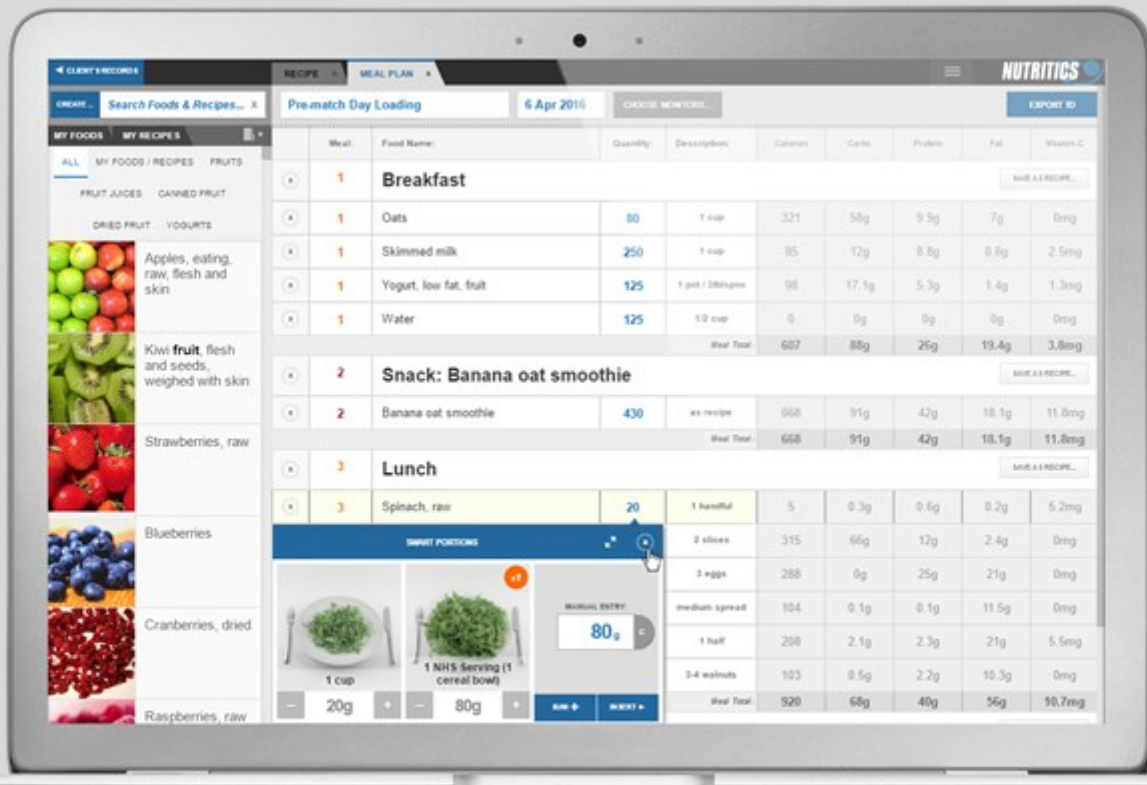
◄ CLIENT'S RECORDS

RECIPE × MEAL PLAN ×

NUTRITICS

CREATE... Search Foods & Recipes... ×

Pre-match Day Loading

6 Apr 2016

CHOOSE MONITORS...

EXPORT TO

MY FOODS MY RECIPES

ALL MY FOODS / RECIPES FRUITS FRUIT JUICES CANNED FRUIT DRIED FRUIT YOGURTS

Apples, eating, raw, flesh and skin

Kiwi fruit, flesh and seeds, weighed with skin

Strawberries, raw

Blueberries

Cranberries, dried

Raspberries, raw

| | Meal | Food Name | Quantity | Description | Calories | Carbs | Protein | Fat | Vitamin C |
|---|---|---|---|---|---|---|---|---|---|
| × | 1 | Breakfast | | | | | | | SAVE AS RECIPE... |
| × | 1 | Oats | 80 | 1 cup | 321 | 58g | 9.9g | 7g | 0mg |
| × | 1 | Skimmed milk | 250 | 1 cup | 85 | 12g | 8.8g | 0.8g | 2.5mg |
| × | 1 | Yogurt, low fat, fruit | 125 | 1 pot / 3tblspns | 98 | 17.1g | 5.3g | 1.4g | 1.3mg |
| × | 1 | Water | 125 | 1/2 cup | 0 | 0g | 0g | 0g | 0mg |
| | | | | Meal Total | 607 | 88g | 26g | 19.4g | 3.8mg |
| × | 2 | Snack: Banana oat smoothie | | | | | | | SAVE AS RECIPE... |
| × | 2 | Banana oat smoothie | 430 | as recipe | 668 | 91g | 42g | 18.1g | 11.8mg |
| | | | | Meal Total | 668 | 91g | 42g | 18.1g | 11.8mg |
| × | 3 | Lunch | | | | | | | SAVE AS RECIPE... |
| × | 3 | Spinach, raw | 20 | 1 handful | 5 | 0.3g | 0.6g | 0.2g | 5.2mg |
| | | | | 2 slices | 315 | 66g | 12g | 2.4g | 0mg |
| | | | | 3 eggs | 288 | 0g | 25g | 21g | 0mg |
| | | | | medium spread | 104 | 0.1g | 0.1g | 11.5g | 0mg |
| | | | | 1 half | 208 | 2.1g | 2.3g | 21g | 5.5mg |
| | | | | 3-4 walnuts | 103 | 0.5g | 2.2g | 10.3g | 0mg |
| | | | | Meal Total | 920 | 68g | 40g | 56g | 10.7mg |

SMART PORTIONS

1 cup
– 20g +

+1
1 NHS Serving (1 cereal bowl)
– 80g +

MANUAL ENTRY:
80g

RUN ✚ INSERT ▸